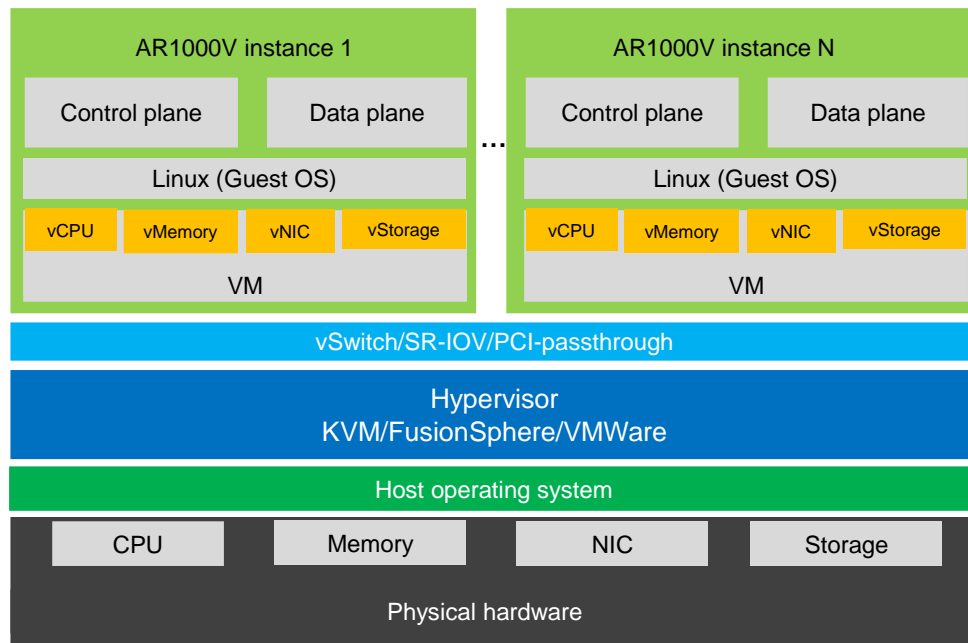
AR1000V instance 1

Control plane

Data plane

Linux (Guest OS)

vCPU

vMemory

vNIC

vStorage

VM

...

AR1000V instance N

Control plane

Data plane

Linux (Guest OS)

vCPU

vMemory

vNIC

vStorage

VM

vSwitch/SR-IOV/PCI-passthrough

Hypervisor
KVM/FusionSphere/VMWare

Host operating system

CPU

Memory

NIC

Storage

Physical hardware